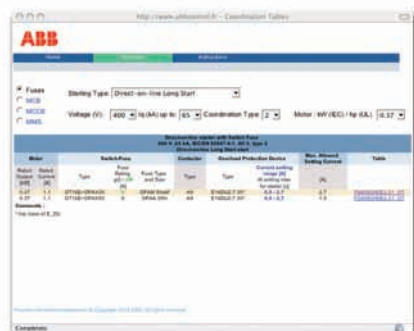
http://www.abbcontrol.fr - Coordination Tables

ABB

Home Instructions

Fuses
MCB
MCCB
MMS

Starting Type: Direct-on-line Long Start

Voltage (V): 400 Iq (kA) up to: 65 Coordination Type: 2 Motor : kW (IEC) / hp (UL): 0.37

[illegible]

| Motor | | Switch/Fuse | | | Contactor | Overload Protection Device | | Max. Allowed Setting Current | Table |
|---|---|---|---|---|---|---|---|---|---|
| Rated Output [kW] | Rated Current [A] | Type | Fuse Rating [A] | Fuse Type and Size | Type | Type | Current setting range [A] | [A] | |
| 0.37 | 1.1 | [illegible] | 1 | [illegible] | A9 | E16DU2.7 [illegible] | 0.8 - 2.7 | 2.7 | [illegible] |
| 0.37 | 1.1 | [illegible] | 6 | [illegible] | A9 | E16DU2.7 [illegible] | 0.8 - 2.7 | 1.5 | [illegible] |

Comments :
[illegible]

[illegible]

Completato